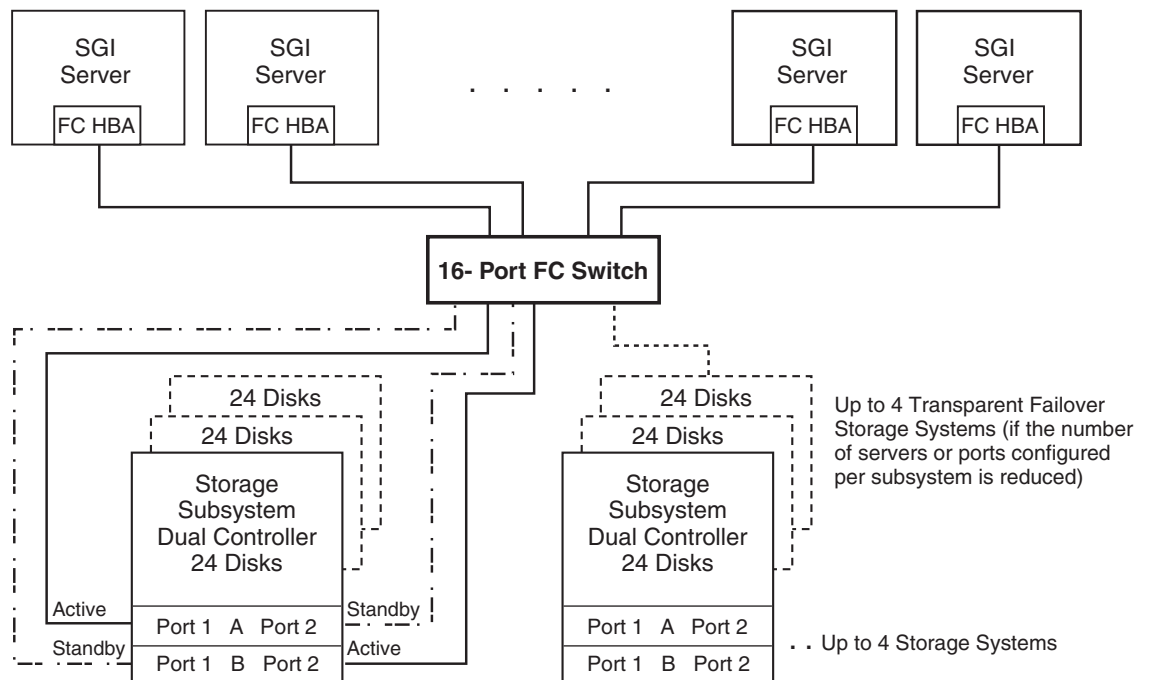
SGI Server
FC HBA

SGI Server
FC HBA

. . . . .

SGI Server
FC HBA

SGI Server
FC HBA

16- Port FC Switch

24 Disks
24 Disks
Storage Subsystem Dual Controller 24 Disks
Active
Standby
Port 1 A Port 2
Port 1 B Port 2
Standby
Active

24 Disks
24 Disks
Storage Subsystem Dual Controller 24 Disks
Port 1 A Port 2
Port 1 B Port 2

Up to 4 Transparent Failover Storage Systems (if the number of servers or ports configured per subsystem is reduced)

. . Up to 4 Storage Systems